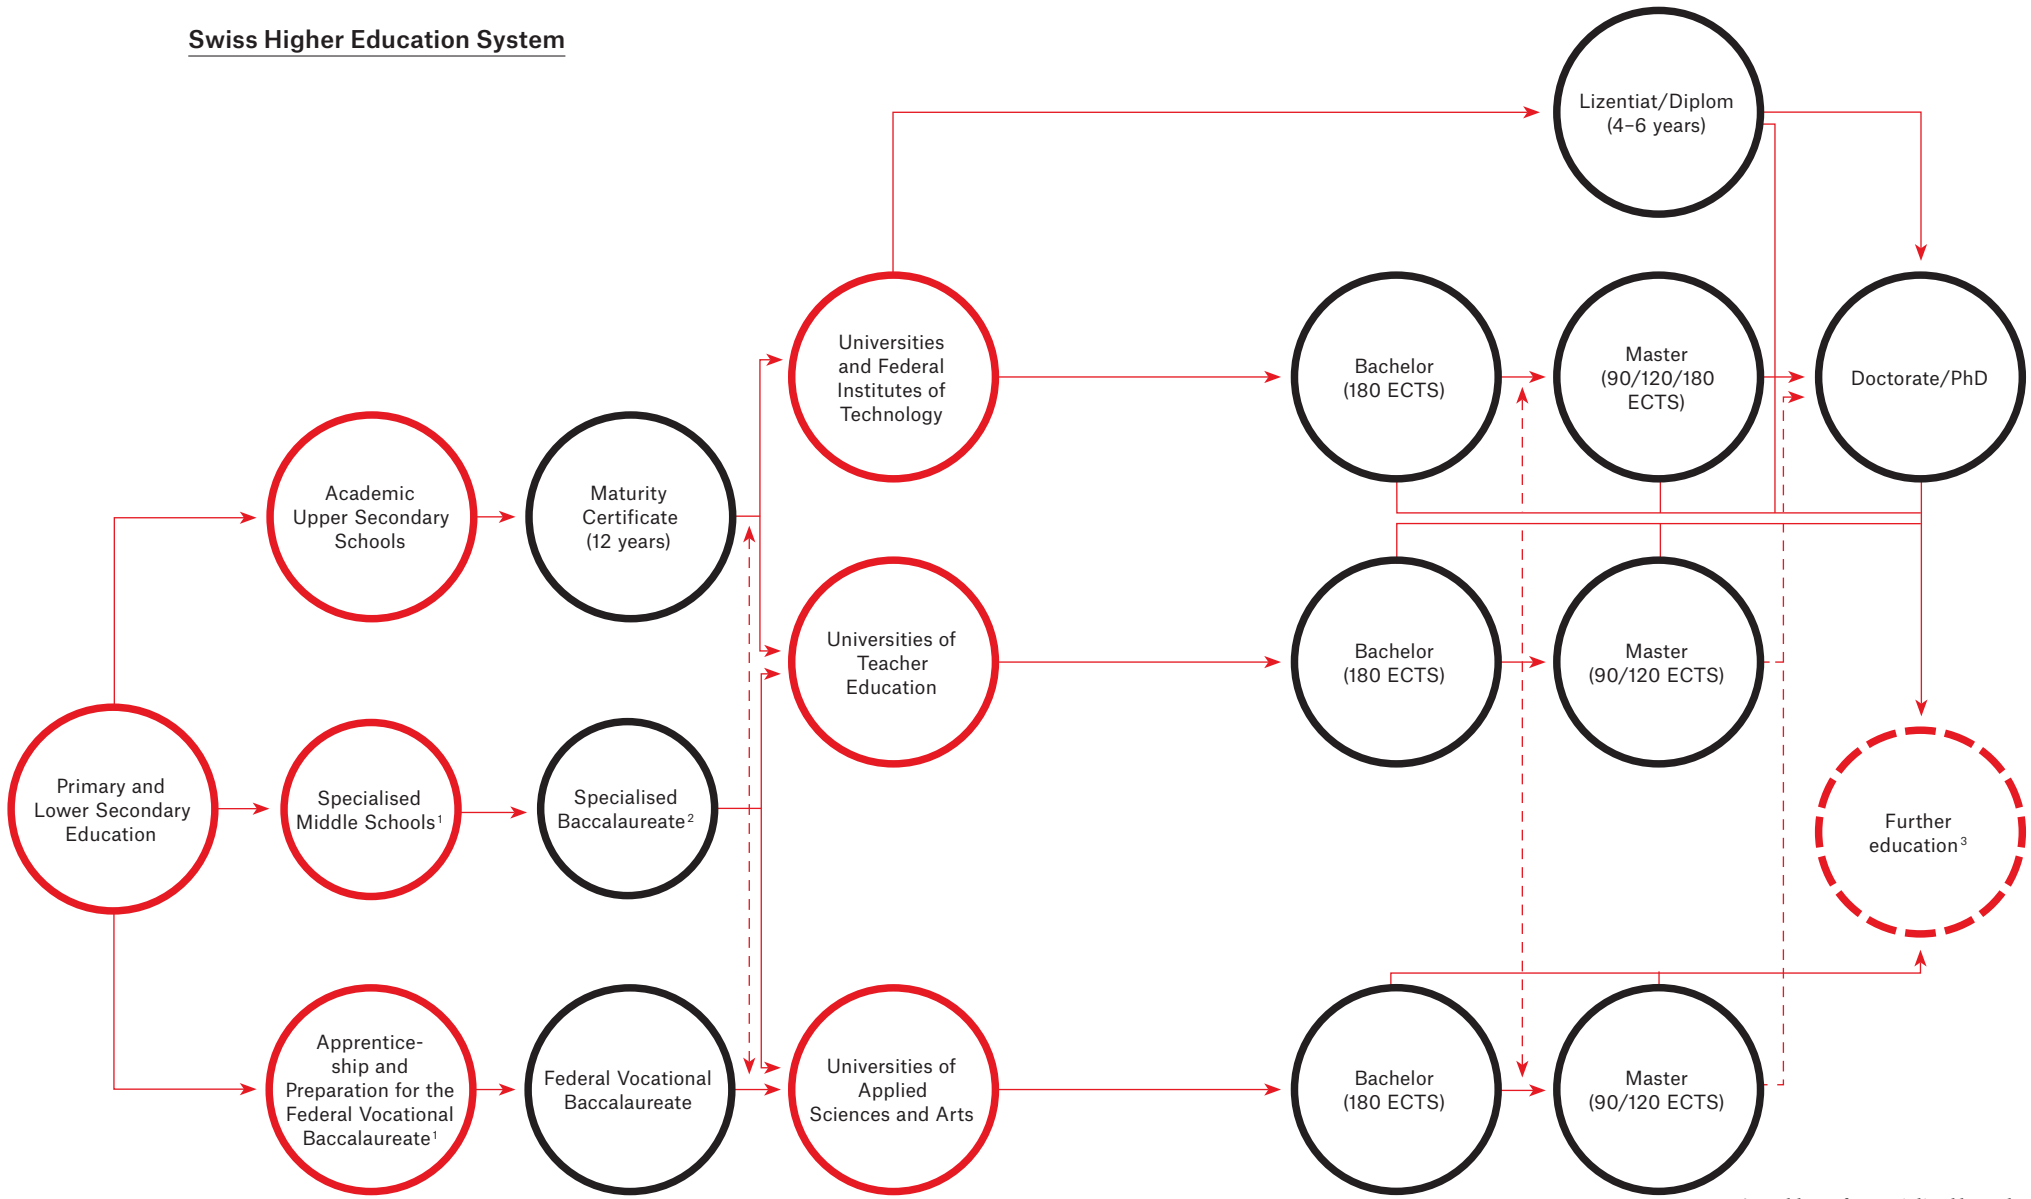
Swiss Higher Education System

Lizentiat/Diplom (4–6 years)

Universities and Federal Institutes of Technology

Bachelor (180 ECTS)

Master (90/120/180 ECTS)

Doctorate/PhD

Academic Upper Secondary Schools

Maturity Certificate (12 years)

Universities of Teacher Education

Bachelor (180 ECTS)

Master (90/120 ECTS)

Primary and Lower Secondary Education

Specialised Middle Schools$^1$

Specialised Baccalaureate$^2$

Further education$^3$

Apprenticeship and Preparation for the Federal Vocational Baccalaureate$^1$

Federal Vocational Baccalaureate

Universities of Applied Sciences and Arts

Bachelor (180 ECTS)

Master (90/120 ECTS)